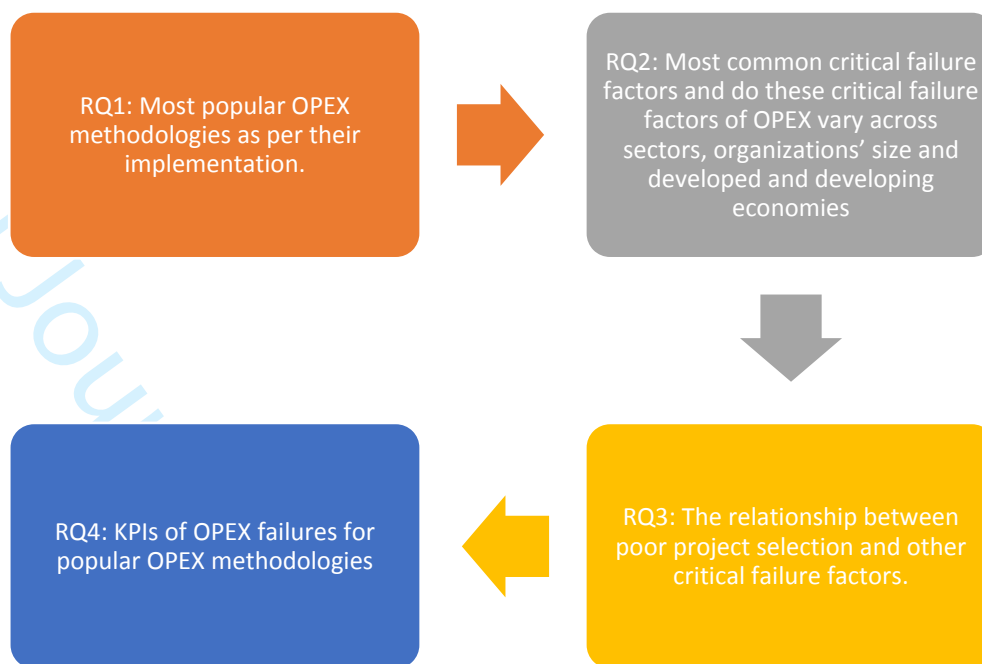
RQ1: Most popular OPEX methodologies as per their implementation.

RQ2: Most common critical failure factors and do these critical failure factors of OPEX vary across sectors, organizations' size and developed and developing economies

RQ3: The relationship between poor project selection and other critical failure factors.

RQ4: KPIs of OPEX failures for popular OPEX methodologies

Jour